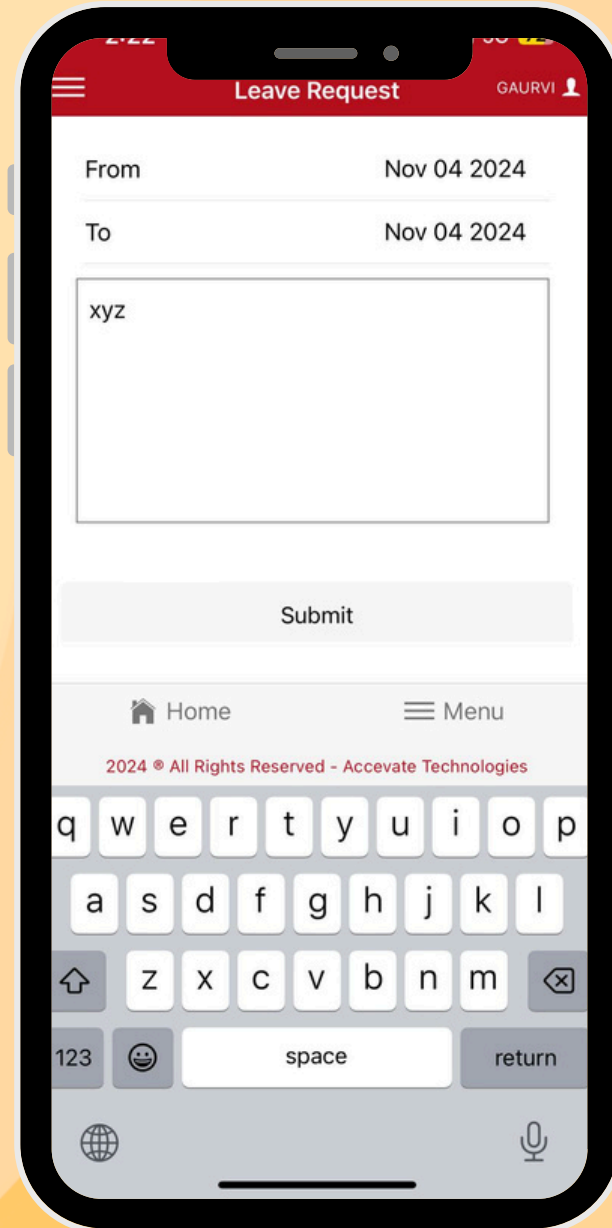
Leave Request

GAURVI

From Nov 04 2024

To Nov 04 2024

xyz

Submit

Home

Menu

2024 ® All Rights Reserved - Accevate Technologies

q w e r t y u i o p

a s d f g h j k l

z x c v b n m

123

space

return